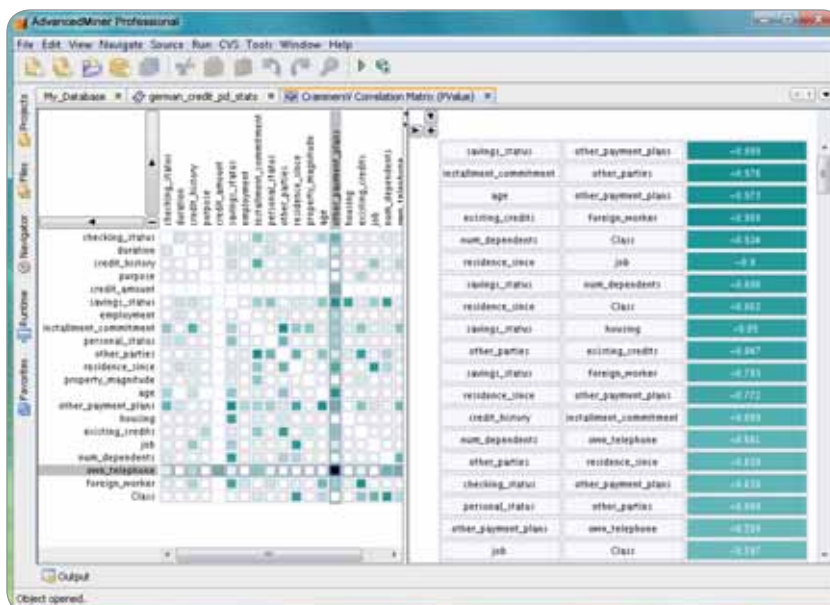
AdvancedMiner Professional

File Edit View Navigate Source Run CVS Tools Window Help

My_Database × german_credit_pd_stats × CramersV Correlation Matrix (PValue) ×

Projects Files Navigator Runtime Favorites

checking_status
duration
credit_history
purpose
credit_amount
savings_status
employment
installment_commitment
personal_status
other_parties
residence_since
property_magnitude
age
other_payment_plans
housing
existing_credits
job
num_dependents
own_telephone
foreign_worker
Class

| | | |
|---|---|---|
| savings_status | other_payment_plans | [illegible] |
| installment_commitment | other_parties | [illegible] |
| age | other_payment_plans | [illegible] |
| existing_credits | foreign_worker | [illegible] |
| num_dependents | Class | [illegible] |
| residence_since | job | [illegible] |
| savings_status | num_dependents | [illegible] |
| residence_since | Class | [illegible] |
| savings_status | housing | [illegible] |
| other_parties | existing_credits | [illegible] |
| savings_status | foreign_worker | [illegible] |
| residence_since | other_payment_plans | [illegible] |
| credit_history | installment_commitment | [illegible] |
| num_dependents | own_telephone | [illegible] |
| other_parties | residence_since | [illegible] |
| checking_status | other_payment_plans | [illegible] |
| personal_status | other_parties | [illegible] |
| other_payment_plans | own_telephone | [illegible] |
| job | Class | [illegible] |

Output

Object opened.